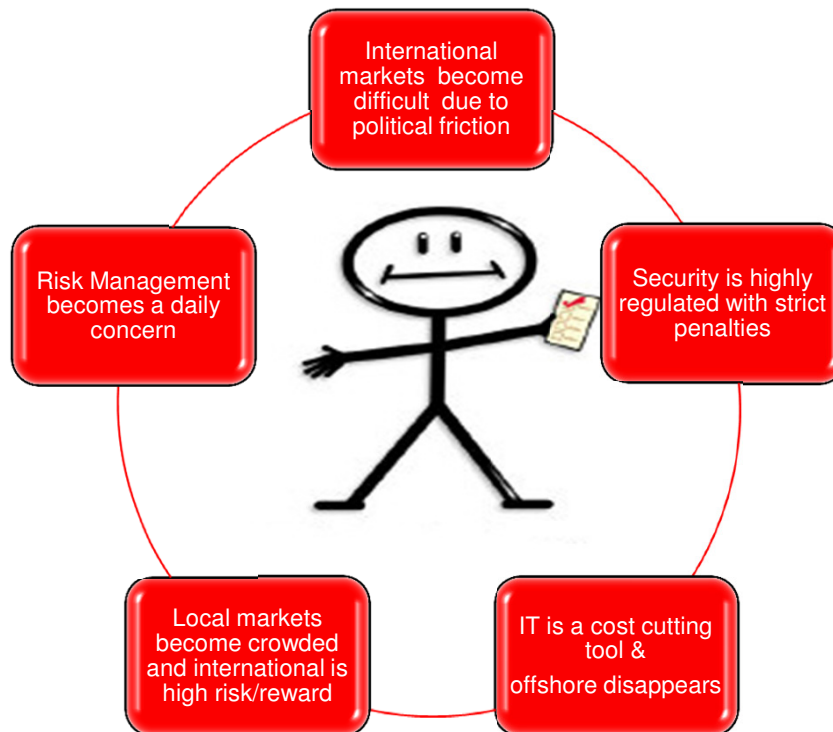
International markets become difficult due to political friction

Risk Management becomes a daily concern

Security is highly regulated with strict penalties

Local markets become crowded and international is high risk/reward

IT is a cost cutting tool &
offshore disappears